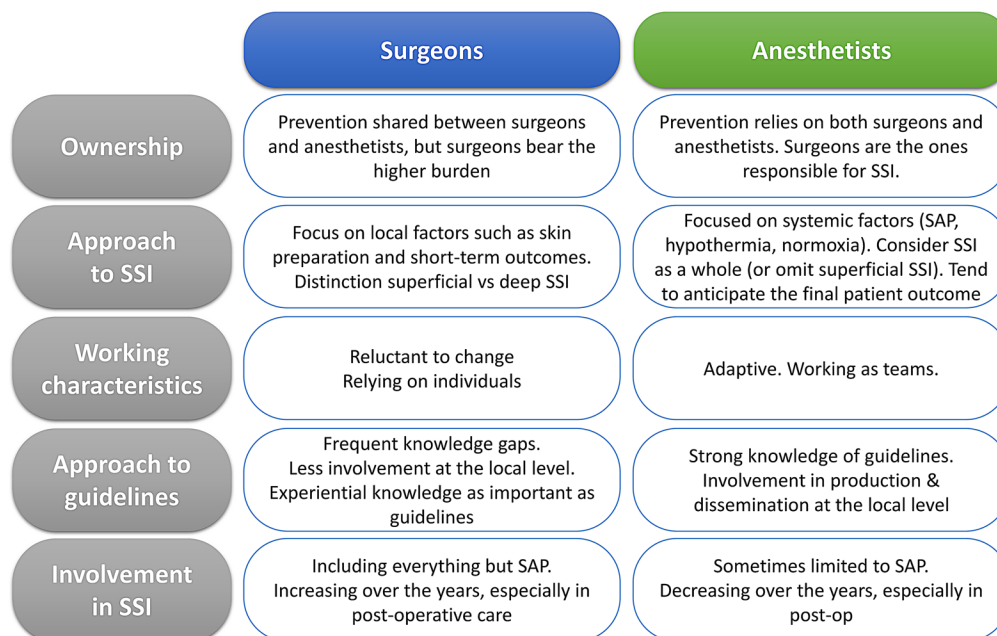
|  | Surgeons | Anesthetists |
|---|---|---|
| Ownership | Prevention shared between surgeons and anesthetists, but surgeons bear the higher burden | Prevention relies on both surgeons and anesthetists. Surgeons are the ones responsible for SSI. |
| Approach to SSI | Focus on local factors such as skin preparation and short-term outcomes. Distinction superficial vs deep SSI | Focused on systemic factors (SAP, hypothermia, normoxia). Consider SSI as a whole (or omit superficial SSI). Tend to anticipate the final patient outcome |
| Working characteristics | Reluctant to change Relying on individuals | Adaptive. Working as teams. |
| Approach to guidelines | Frequent knowledge gaps. Less involvement at the local level. Experiential knowledge as important as guidelines | Strong knowledge of guidelines. Involvement in production & dissemination at the local level |
| Involvement in SSI | Including everything but SAP. Increasing over the years, especially in post-operative care | Sometimes limited to SAP. Decreasing over the years, especially in post-op |